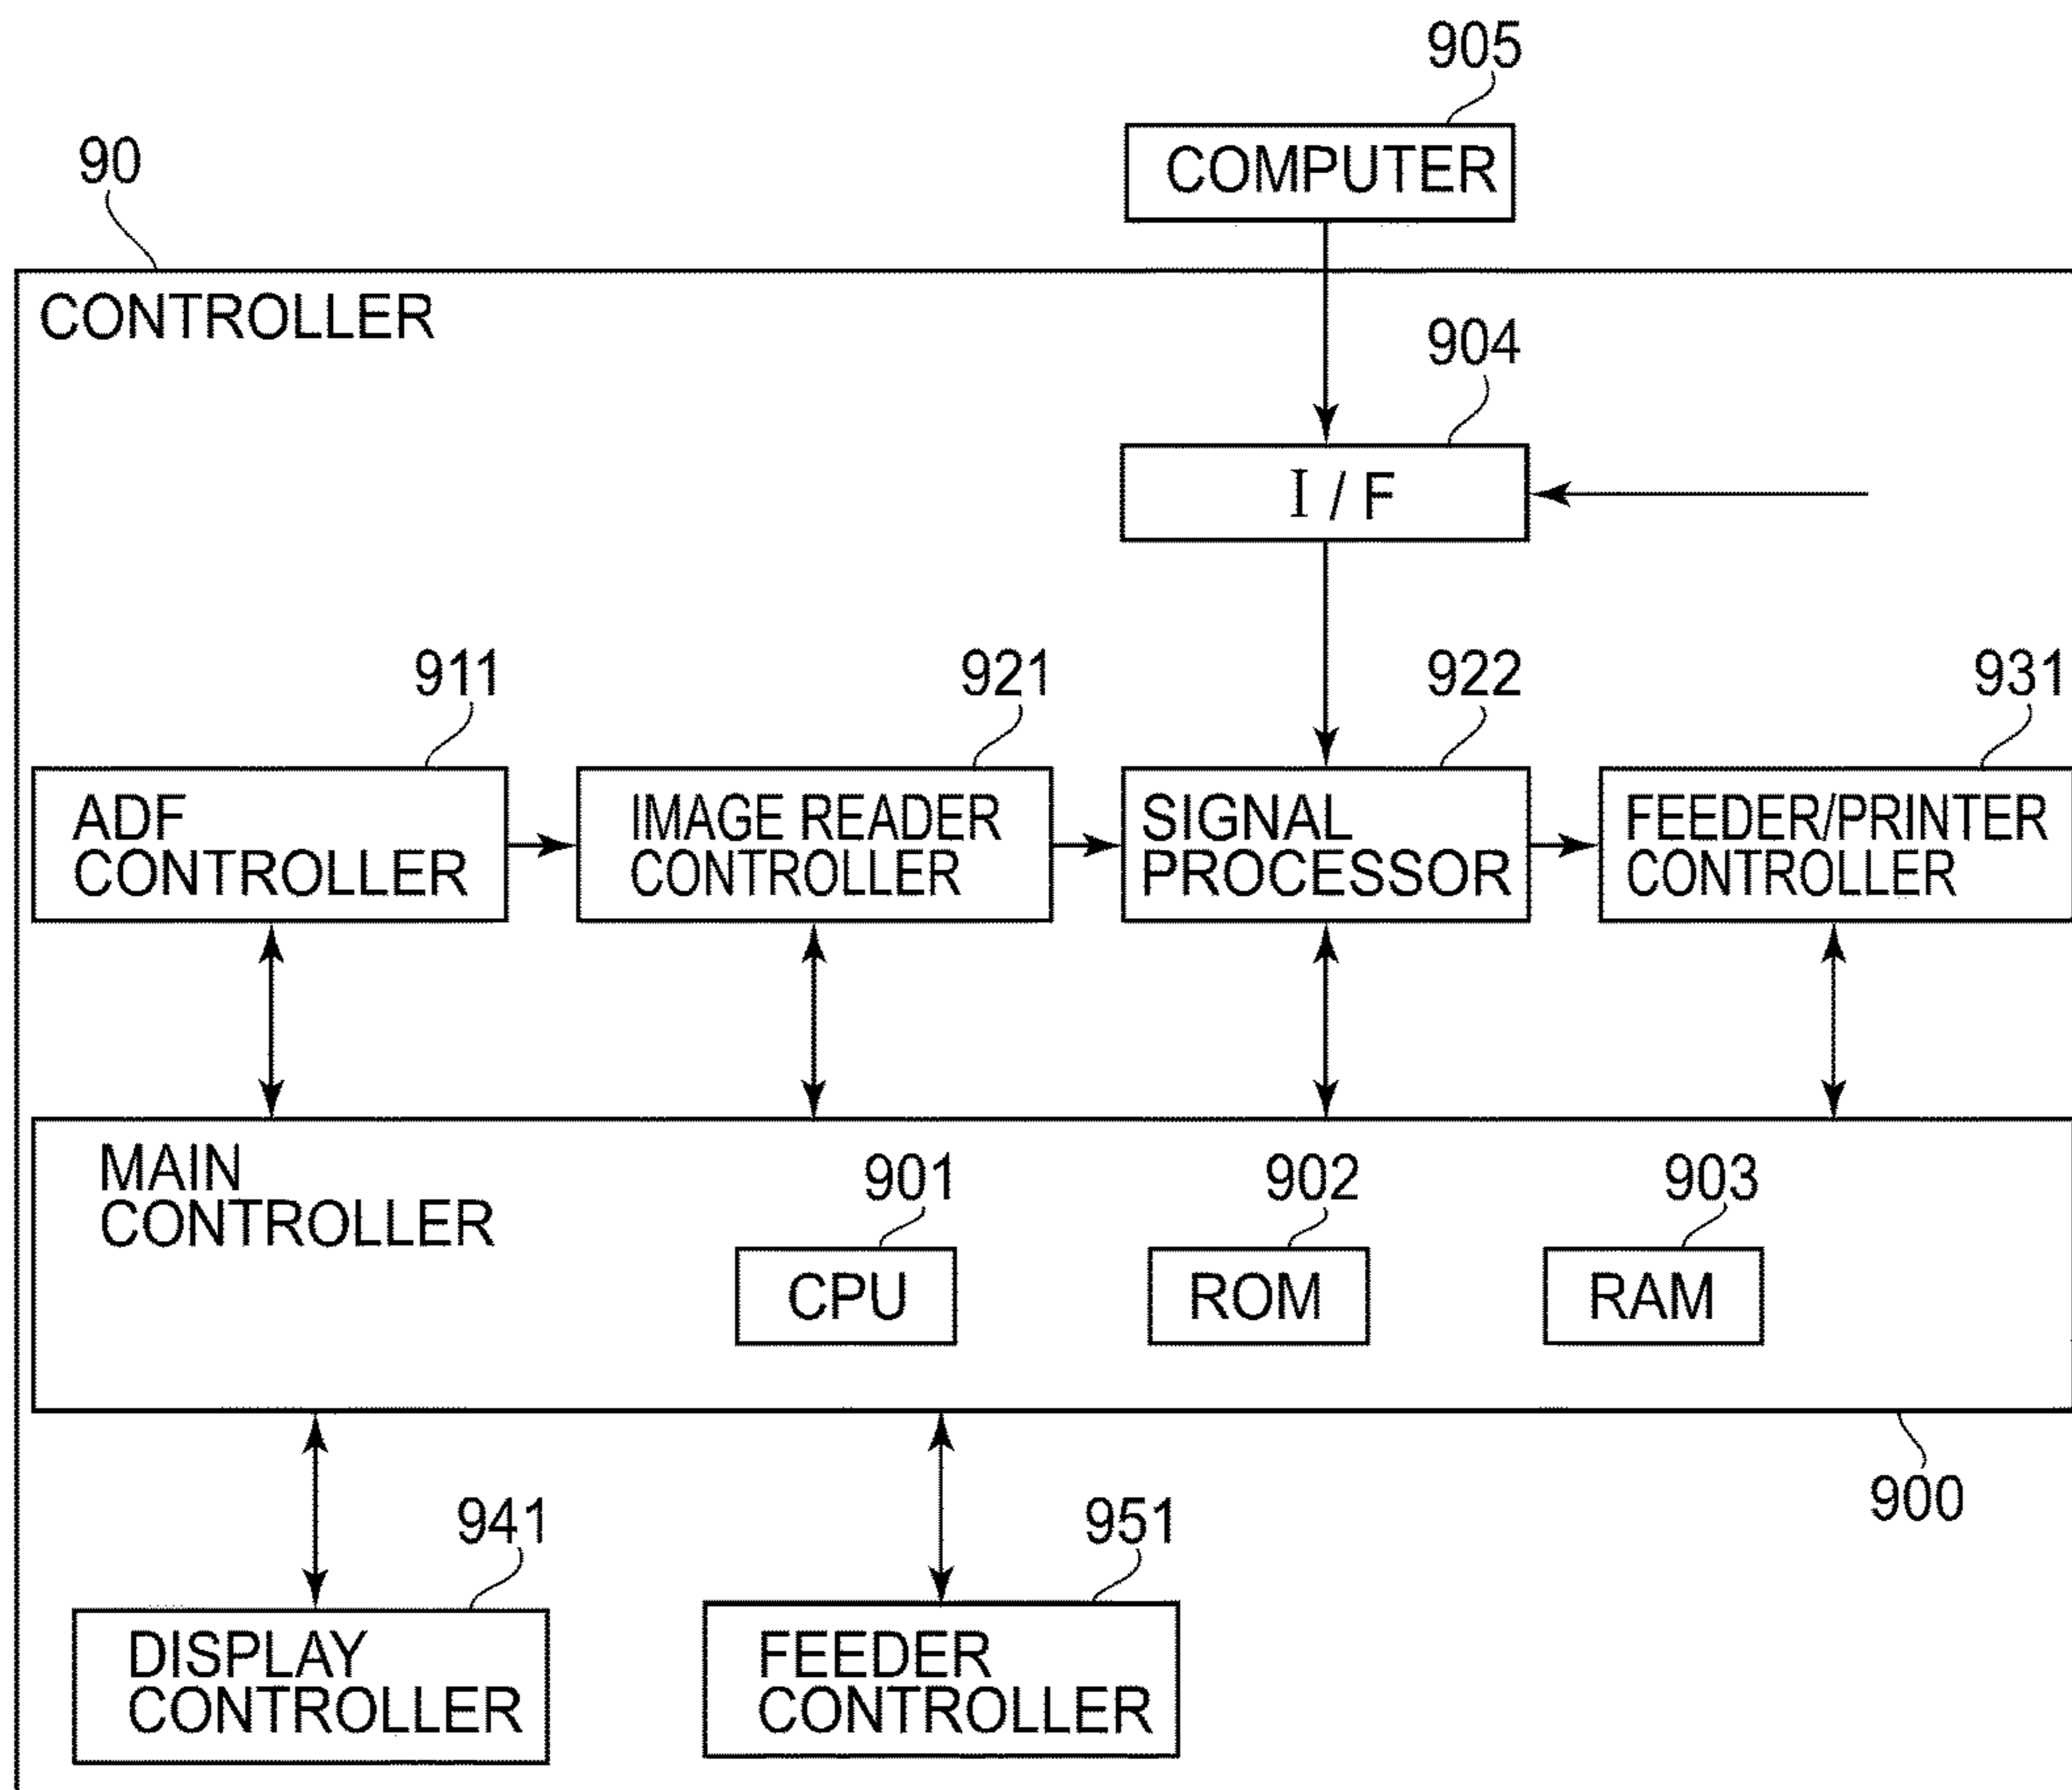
905

COMPUTER

90

CONTROLLER

904

I / F

911

921

922

931

ADF CONTROLLER

IMAGE READER CONTROLLER

SIGNAL PROCESSOR

FEEDER/PRINTER CONTROLLER

MAIN CONTROLLER

901

902

903

CPU

ROM

RAM

900

941

951

DISPLAY CONTROLLER

FEEDER CONTROLLER